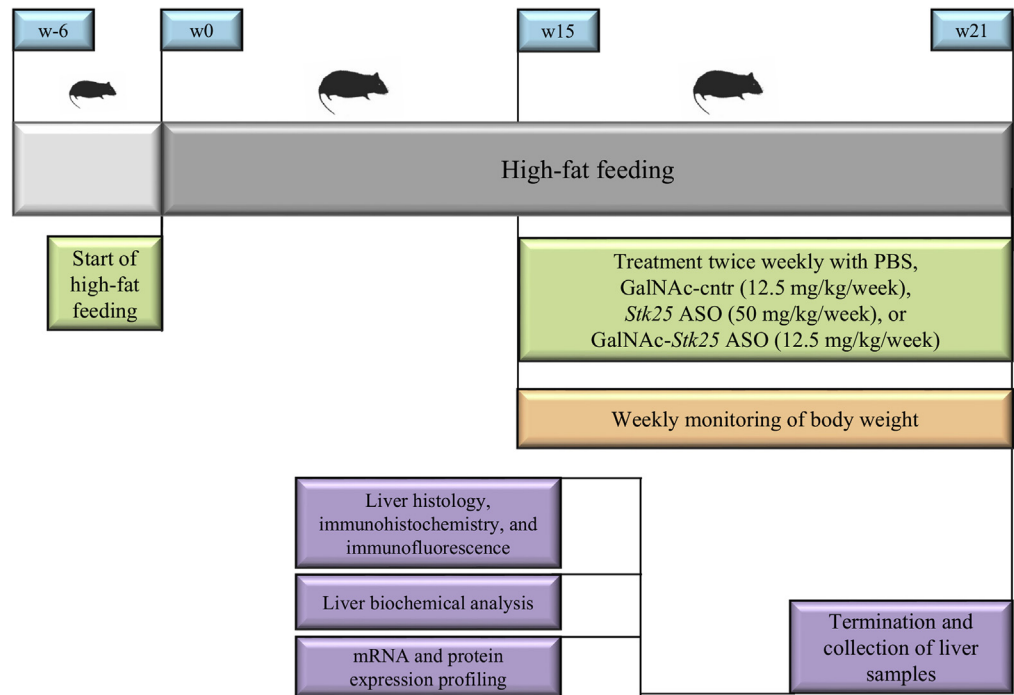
w-6

w0

w15

w21

High-fat feeding

Start of high-fat feeding

Treatment twice weekly with PBS, GalNAc-cntr (12.5 mg/kg/week), Stk25 ASO (50 mg/kg/week), or GalNAc-Stk25 ASO (12.5 mg/kg/week)

Weekly monitoring of body weight

Liver histology, immunohistochemistry, and immunofluorescence

Liver biochemical analysis

mRNA and protein expression profiling

Termination and collection of liver samples